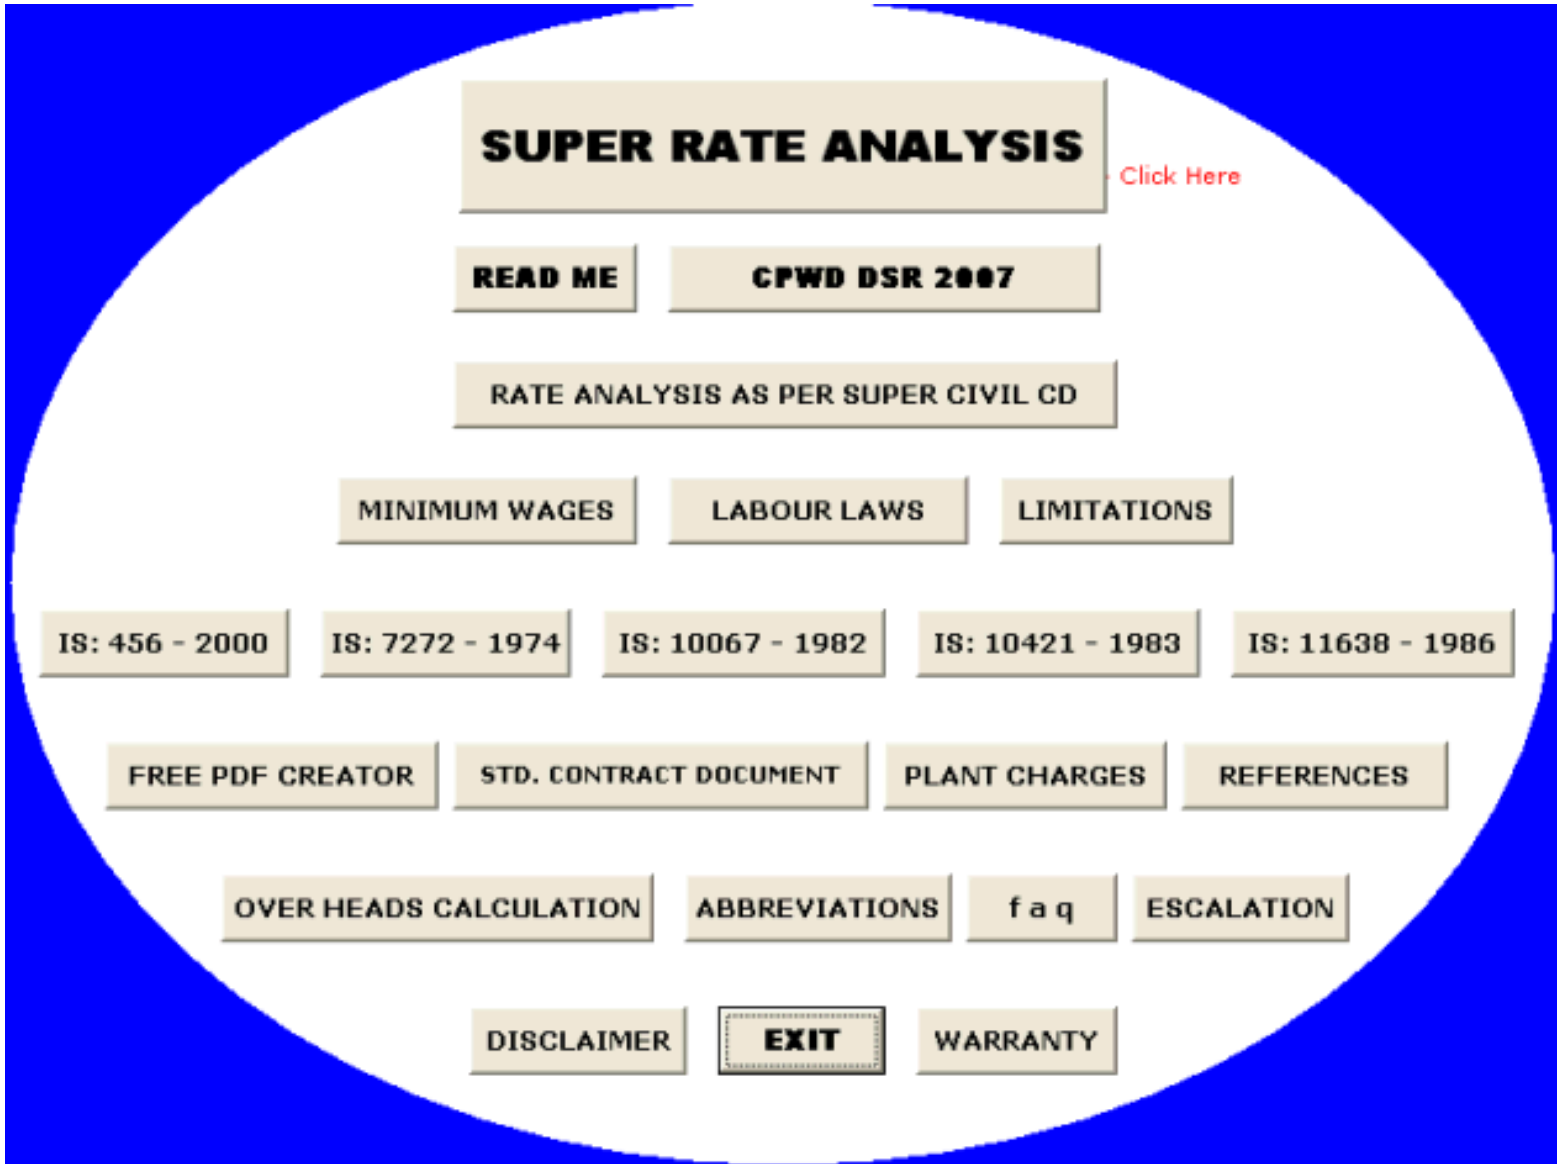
SUPER RATE ANALYSIS

Click Here

READ ME

CPWD DSR 2007

RATE ANALYSIS AS PER SUPER CIVIL CD

MINIMUM WAGES

LABOUR LAWS

LIMITATIONS

IS: 456 - 2000

IS: 7272 - 1974

IS: 10067 - 1982

IS: 10421 - 1983

IS: 11638 - 1986

FREE PDF CREATOR

STD. CONTRACT DOCUMENT

PLANT CHARGES

REFERENCES

OVER HEADS CALCULATION

ABBREVIATIONS

f a q

ESCALATION

DISCLAIMER

EXIT

WARRANTY